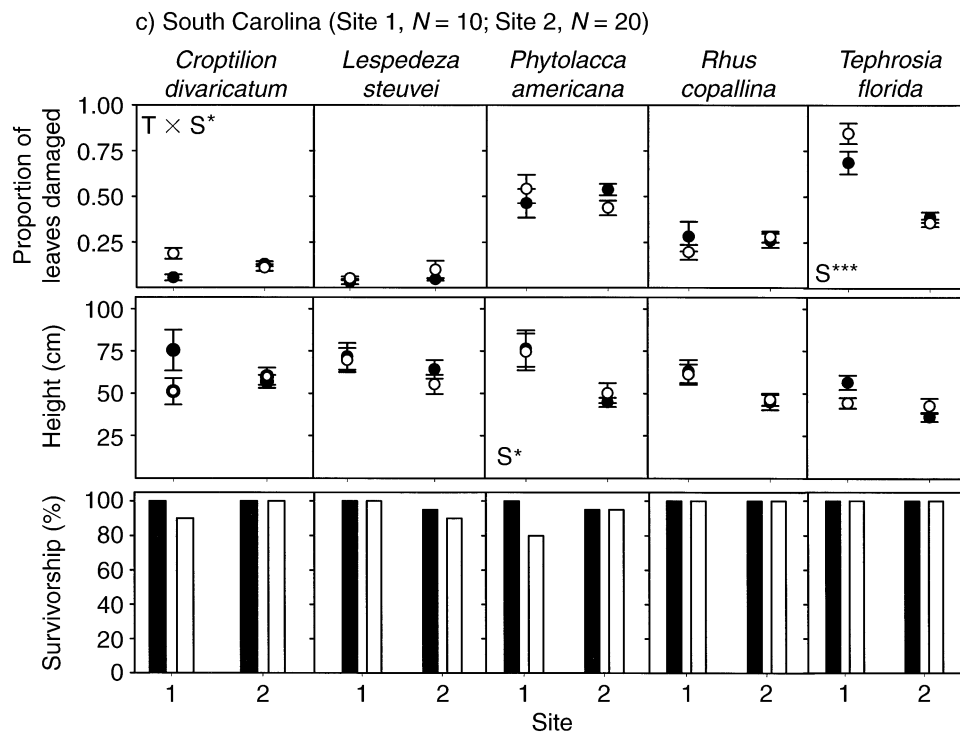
c) South Carolina (Site 1, $N = 10$; Site 2, $N = 20$)

*Croptilion divaricatum*

*Lespedeza steuvei*

*Phytolacca americana*

*Rhus copallina*

*Tephrosia florida*

Proportion of leaves damaged

1.00

0.75

0.50

0.25

$T \times S^*$

$S^{***}$

Height (cm)

100

75

50

25

$S^*$

Survivorship (%)

100

80

60

40

20

0

1 2 1 2 1 2 1 2 1 2

Site